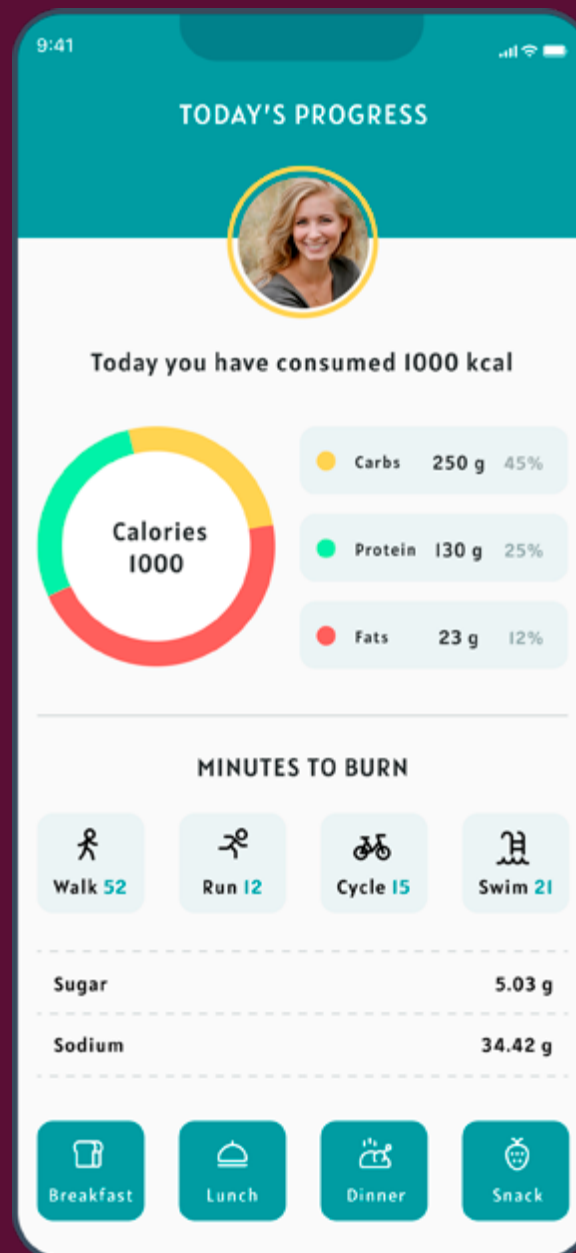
9:41

TODAY'S PROGRESS

Today you have consumed 1000 kcal

Calories
1000

Carbs 250 g 45%

Protein 130 g 25%

Fats 23 g 12%

MINUTES TO BURN

Walk 52

Run 12

Cycle 15

Swim 21

| Sugar | 5.03 g |
|---|---|
| Sodium | 34.42 g |

Breakfast

Lunch

Dinner

Snack